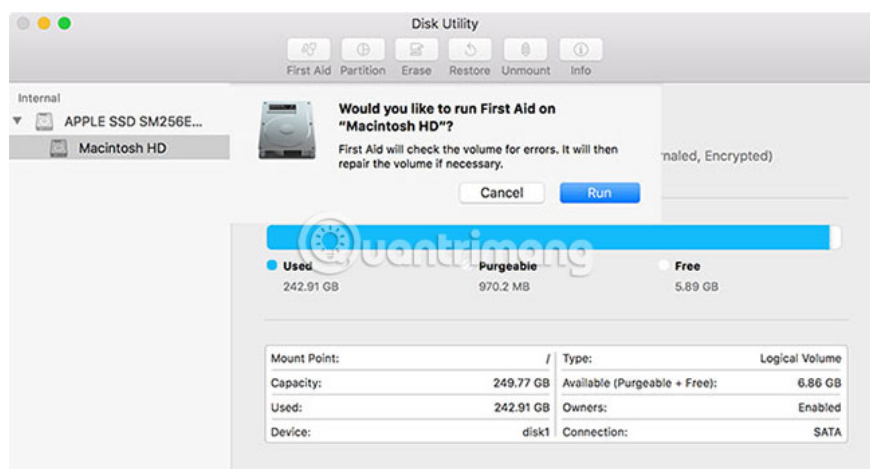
Disk Utility

First Aid Partition Erase Restore Unmount Info

Internal

APPLE SSD SM256E...

Macintosh HD

Would you like to run First Aid on "Macintosh HD"?

First Aid will check the volume for errors. It will then repair the volume if necessary.

Cancel Run

rnaled, Encrypted)

Quantrimang

Used
242.91 GB

Purgeable
970.2 MB

Free
5.89 GB

| Mount Point: | / | Type: | Logical Volume |
|---|---|---|---|
| Capacity: | 249.77 GB | Available (Purgeable + Free): | 6.86 GB |
| Used: | 242.91 GB | Owners: | Enabled |
| Device: | disk1 | Connection: | SATA |